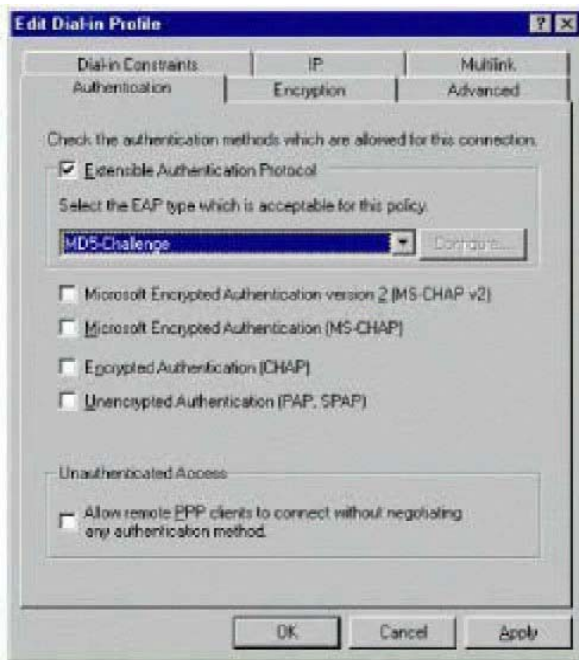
Edit Dial-in Profile

?

X

Dial-in Constraints

IP

Multilink

Authentication

Encryption

Advanced

Check the authentication methods which are allowed for this connection.

Extensible Authentication Protocol

Select the EAP type which is acceptable for this policy.

MD5-Challenge

Configure...

Microsoft Encrypted Authentication version 2 (MS-CHAP v2)

Microsoft Encrypted Authentication (MS-CHAP)

Encrypted Authentication (CHAP)

Unencrypted Authentication (PAP, SPAP)

Unauthenticated Access

Allow remote PPP clients to connect without negotiating any authentication method.

OK

Cancel

Apply